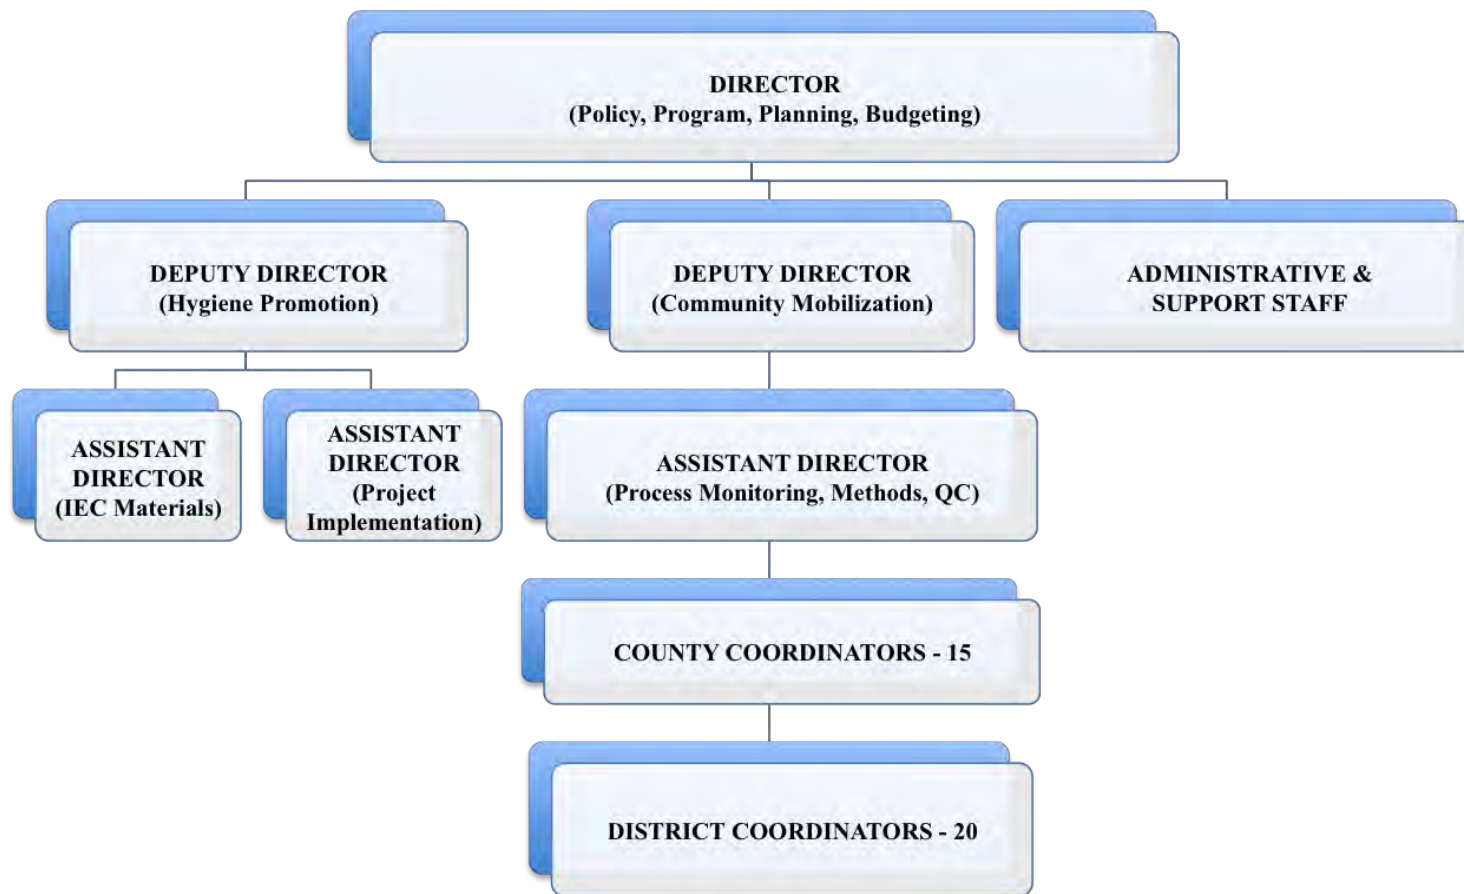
DIRECTOR
(Policy, Program, Planning, Budgeting)

DEPUTY DIRECTOR
(Hygiene Promotion)

DEPUTY DIRECTOR
(Community Mobilization)

ADMINISTRATIVE &
SUPPORT STAFF

ASSISTANT
DIRECTOR
(IEC Materials)

ASSISTANT
DIRECTOR
(Project
Implementation)

ASSISTANT DIRECTOR
(Process Monitoring, Methods, QC)

COUNTY COORDINATORS - 15

DISTRICT COORDINATORS - 20